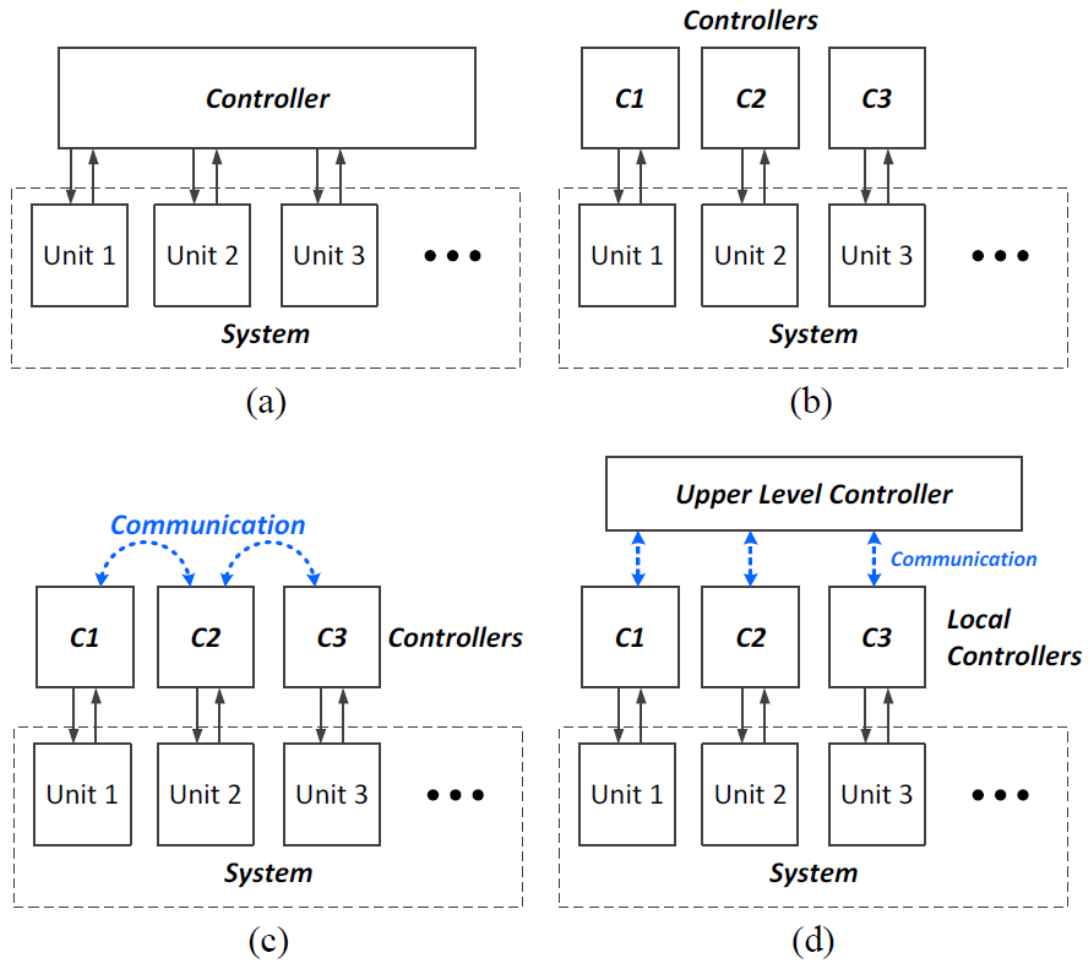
Controller

Unit 1
Unit 2
Unit 3
• • •
System

(a)

Controllers

C1
C2
C3

Unit 1
Unit 2
Unit 3
• • •
System

(b)

Communication

C1
C2
C3
Controllers

Unit 1
Unit 2
Unit 3
• • •
System

(c)

Upper Level Controller

Communication

C1
C2
C3
Local Controllers

Unit 1
Unit 2
Unit 3
• • •
System

(d)